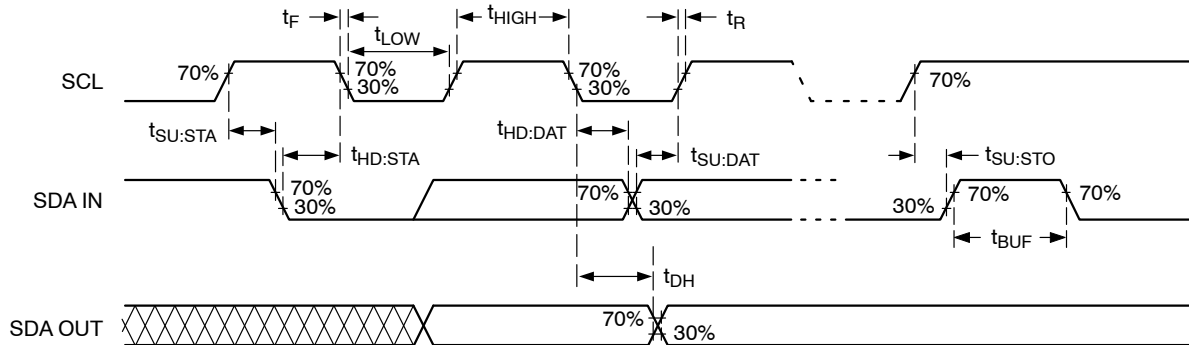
$t_F$ $t_{LOW}$ $t_{HIGH}$ $t_R$

SCL 70% 70% 30% 70% 30% 70%

$t_{SU:STA}$ $t_{HD:STA}$ $t_{HD:DAT}$ $t_{SU:DAT}$ $t_{SU:STO}$

SDA IN 70% 30% 70% 30% 30% 70% 70%

$t_{BUF}$

$t_{DH}$

SDA OUT 70% 30%